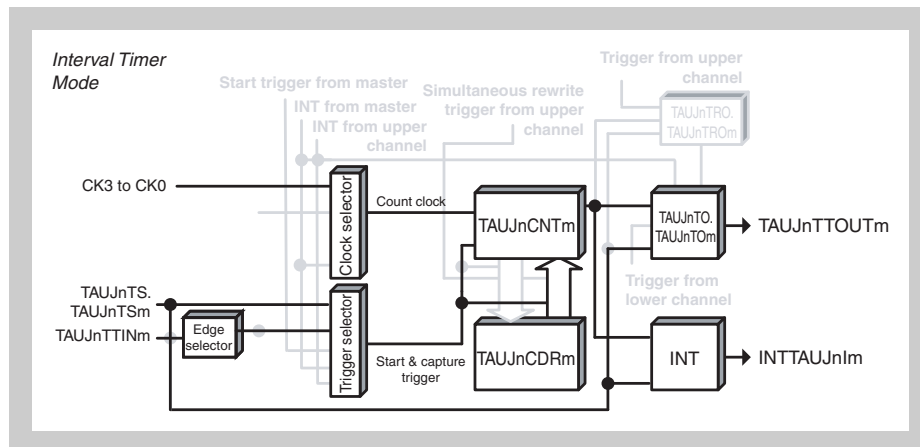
Interval Timer Mode

Start trigger from master

INT from master

INT from upper channel

Simultaneous rewrite trigger from upper channel

Trigger from upper channel

TAUJnTRO. TAUJnTROm

CK3 to CK0

Clock selector

Count clock

TAUJnCNTm

TAUJnTO. TAUJnTOm

TAUJnTTOUTm

Trigger from lower channel

TAUJnTS. TAUJnTSm

TAUJnTTINm

Edge selector

Trigger selector

Start & capture trigger

TAUJnCDRm

INT

INTTAUJnIm